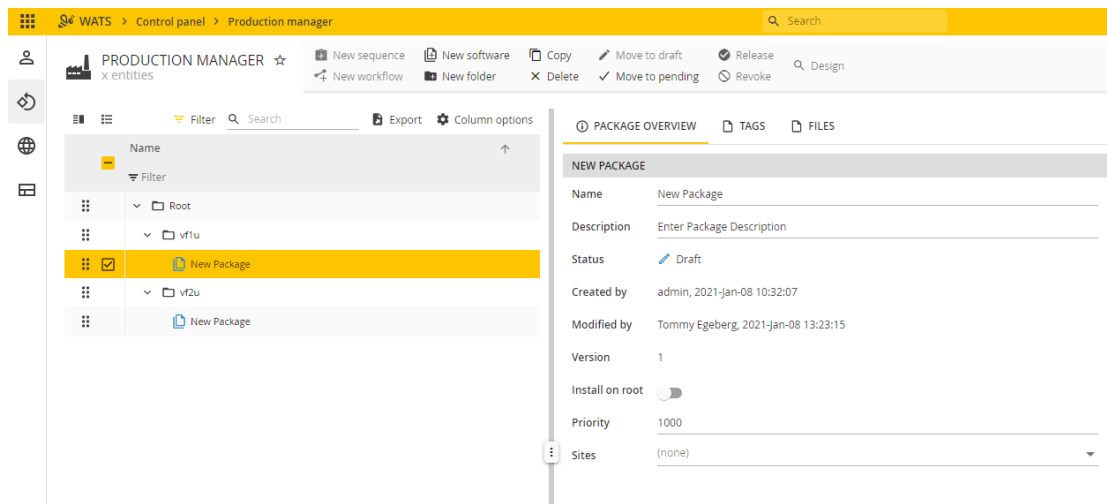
WATS > Control panel > Production manager

Search

PRODUCTION MANAGER ☆
x entities

New sequence
New workflow
New software
New folder
Copy
Delete
Move to draft
Move to pending
Release
Revoke
Design

Filter
Search
Export
Column options

Name
Filter

Root
vf1u
New Package
vf2u
New Package

PACKAGE OVERVIEW
TAGS
FILES

NEW PACKAGE

| | |
|---|---|
| Name | New Package |
| Description | Enter Package Description |
| Status | Draft |
| Created by | admin, 2021-Jan-08 10:32:07 |
| Modified by | Tommy Egeberg, 2021-Jan-08 13:23:15 |
| Version | 1 |
| Install on root | |
| Priority | 1000 |
| Sites | (none) |